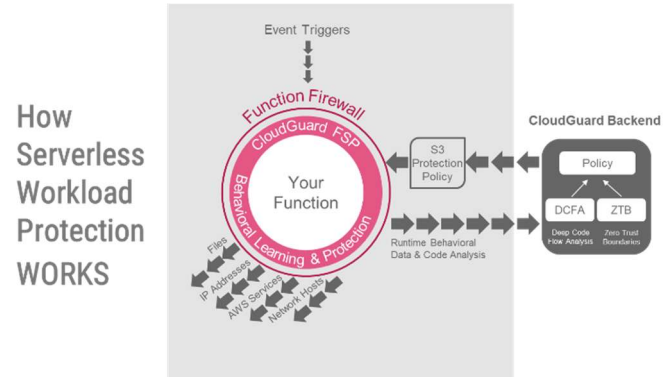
How Serverless Workload Protection WORKS

Event Triggers

Function Firewall

CloudGuard FSP

Your Function

Behavioral Learning & Protection

S3 Protection Policy

Runtime Behavioral Data & Code Analysis

Files

IP Addresses

AWS Services

Network Hosts

CloudGuard Backend

Policy

DCFA

ZTB

Deep Code Flow Analysis

Zero Trust Boundaries